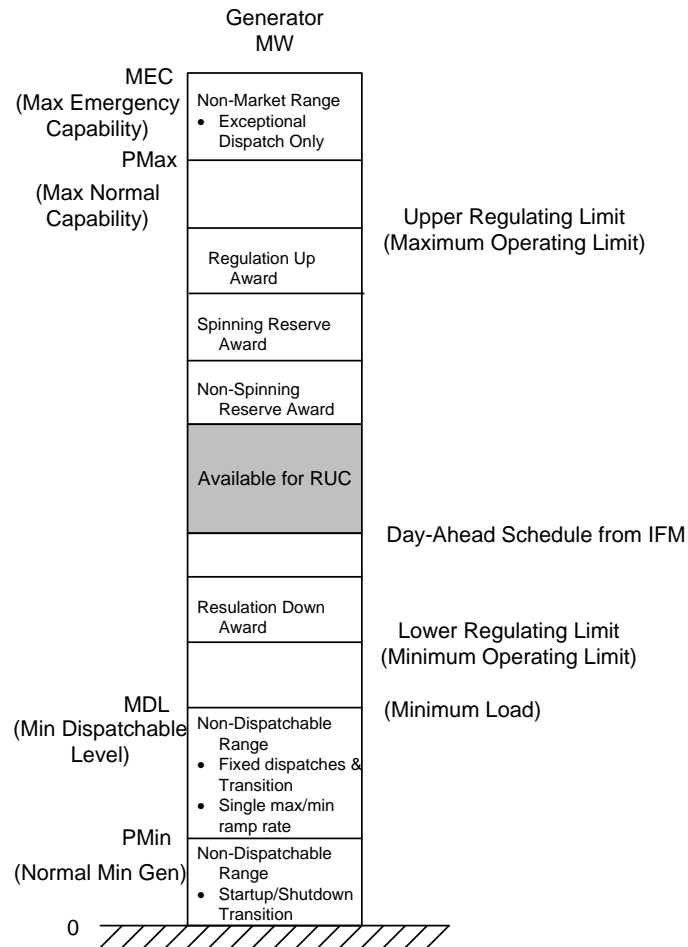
Generator MW

MEC (Max Emergency Capability)

Non-Market Range
• Exceptional Dispatch Only

PMax

(Max Normal Capability)

Upper Regulating Limit (Maximum Operating Limit)

Regulation Up Award

Spinning Reserve Award

Non-Spinning Reserve Award

Available for RUC

Day-Ahead Schedule from IFM

Resulation Down Award

Lower Regulating Limit (Minimum Operating Limit)

MDL (Min Dispatchable Level)

(Minimum Load)

Non-Dispatchable Range
• Fixed dispatches & Transition
• Single max/min ramp rate

PMin

(Normal Min Gen)

Non-Dispatchable Range
• Startup/Shutdown Transition

0